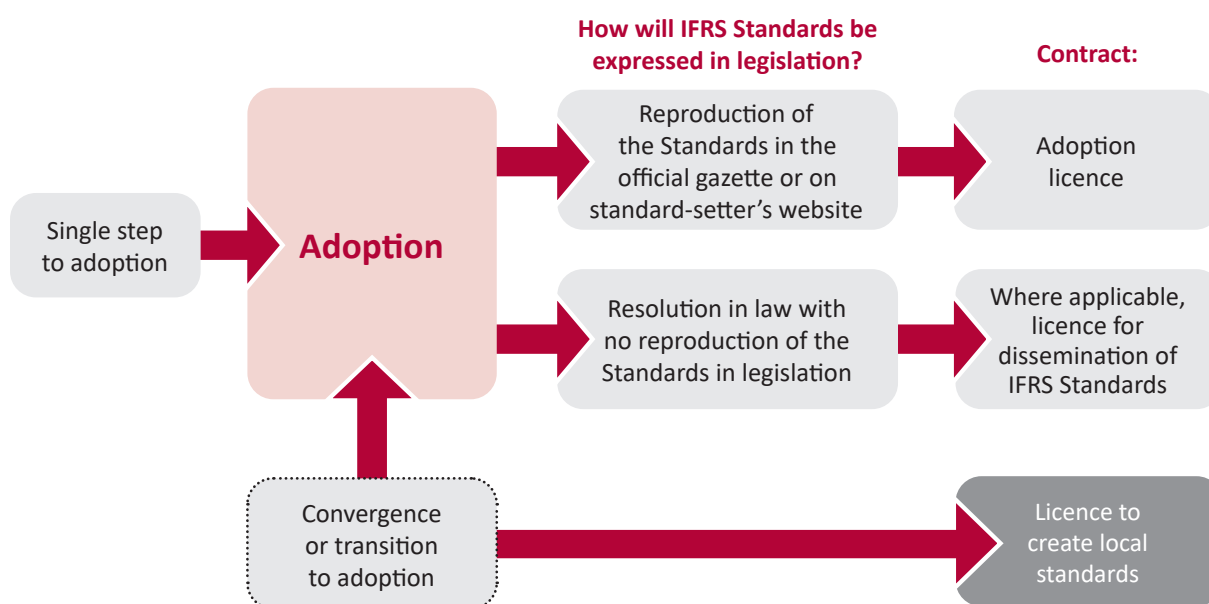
How will IFRS Standards be expressed in legislation?

Contract:

Single step to adoption

Adoption

Reproduction of the Standards in the official gazette or on standard-setter's website

Adoption licence

Resolution in law with no reproduction of the Standards in legislation

Where applicable, licence for dissemination of IFRS Standards

Convergence or transition to adoption

Licence to create local standards